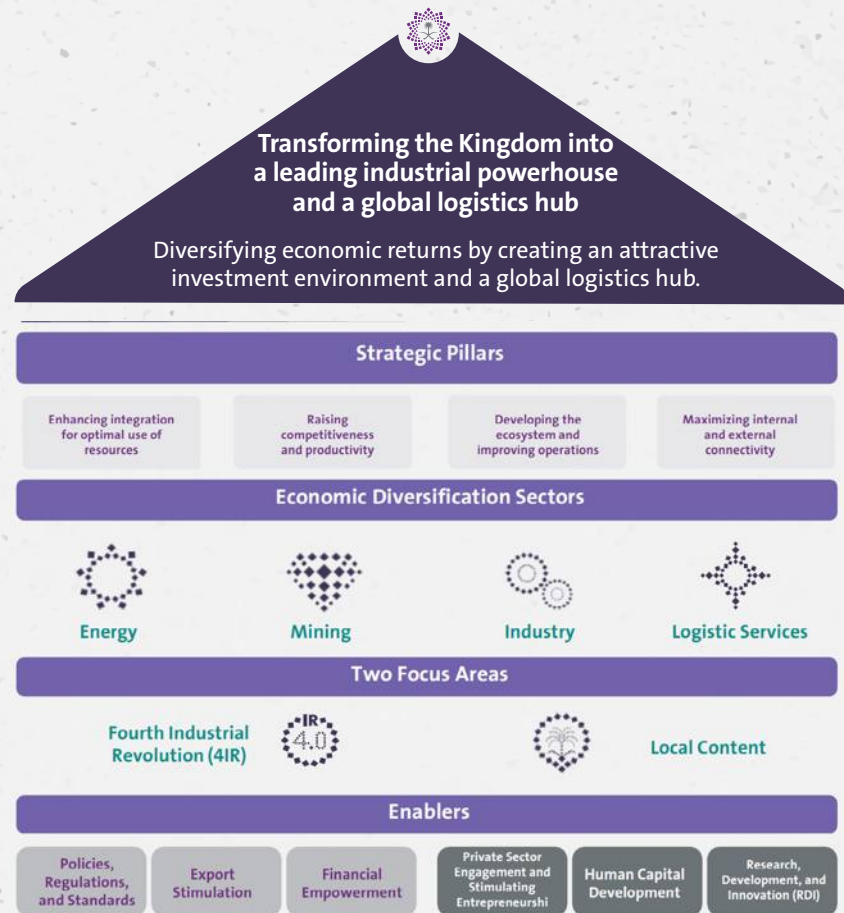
Transforming the Kingdom into a leading industrial powerhouse and a global logistics hub

Diversifying economic returns by creating an attractive investment environment and a global logistics hub.

Strategic Pillars

Enhancing integration for optimal use of resources

Raising competitiveness and productivity

Developing the ecosystem and improving operations

Maximizing internal and external connectivity

Economic Diversification Sectors

Energy

Mining

Industry

Logistic Services

Two Focus Areas

Fourth Industrial Revolution (4IR)

IR 4.0

Local Content

Enablers

Policies, Regulations, and Standards

Export Stimulation

Financial Empowerment

Private Sector Engagement and Stimulating Entrepreneurshi

Human Capital Development

Research, Development, and Innovation (RDI)